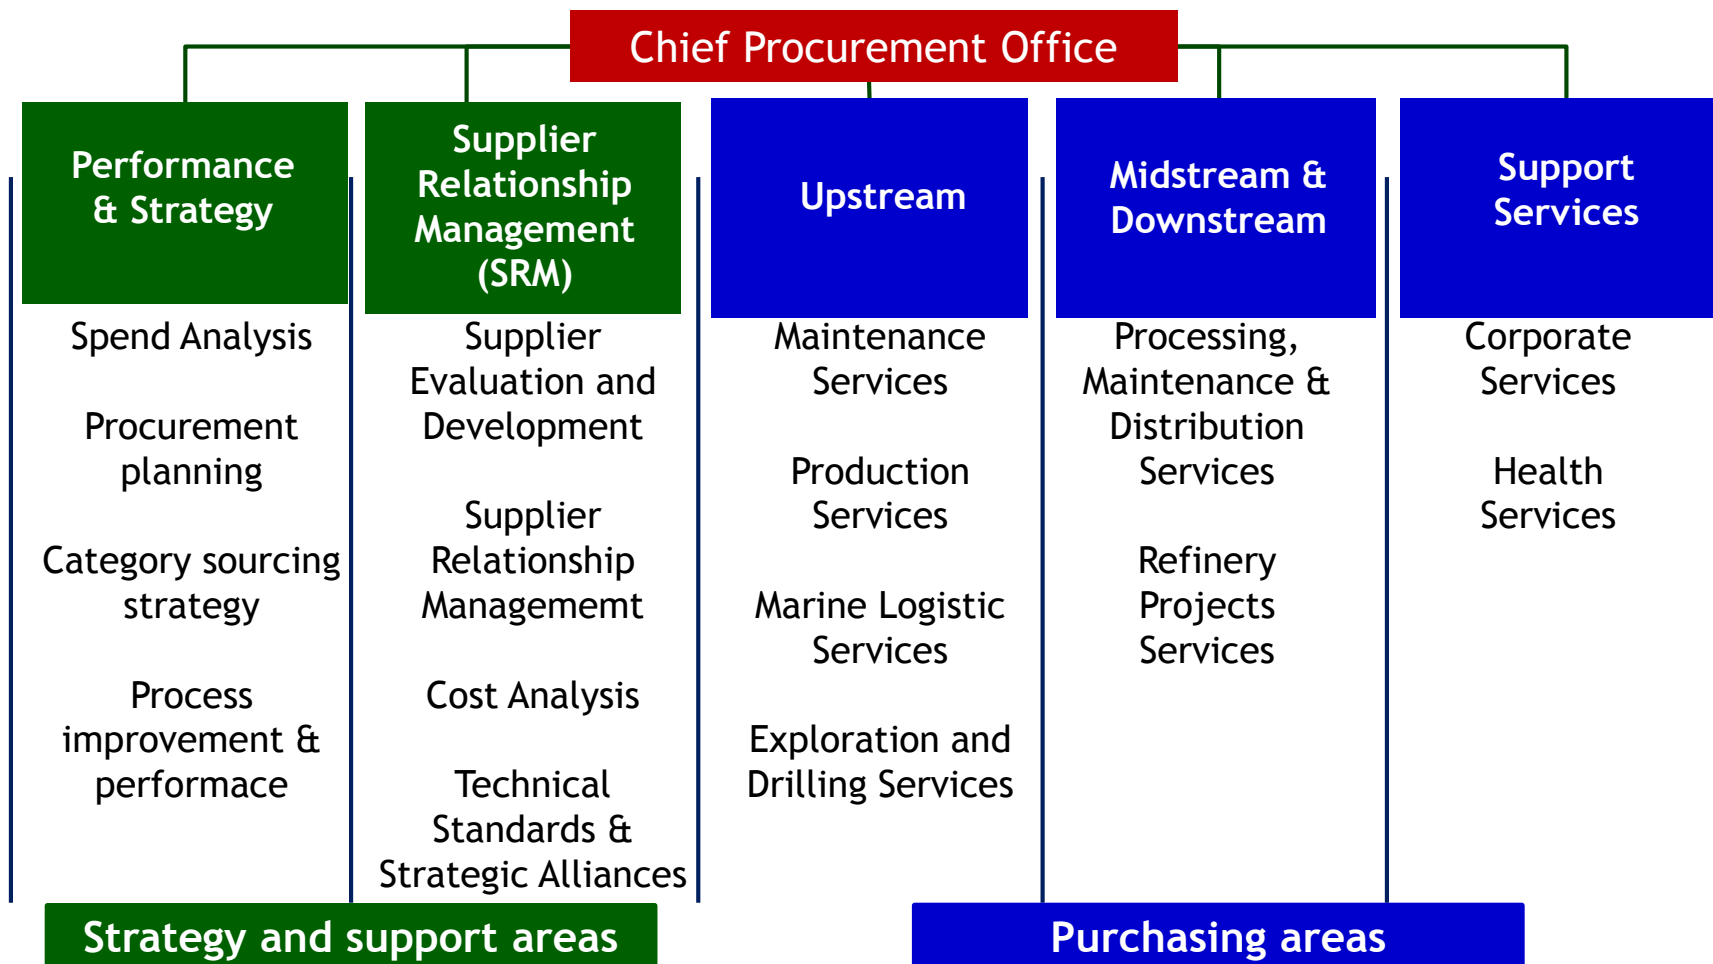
Chief Procurement Office

Performance & Strategy

Spend Analysis

Procurement planning

Category sourcing strategy

Process improvement & performace

Supplier Relationship Management (SRM)

Supplier Evaluation and Development

Supplier Relationship Managememt

Cost Analysis

Technical Standards & Strategic Alliances

Upstream

Maintenance Services

Production Services

Marine Logistic Services

Exploration and Drilling Services

Midstream & Downstream

Processing, Maintenance & Distribution Services

Refinery Projects Services

Support Services

Corporate Services

Health Services

Strategy and support areas

Purchasing areas